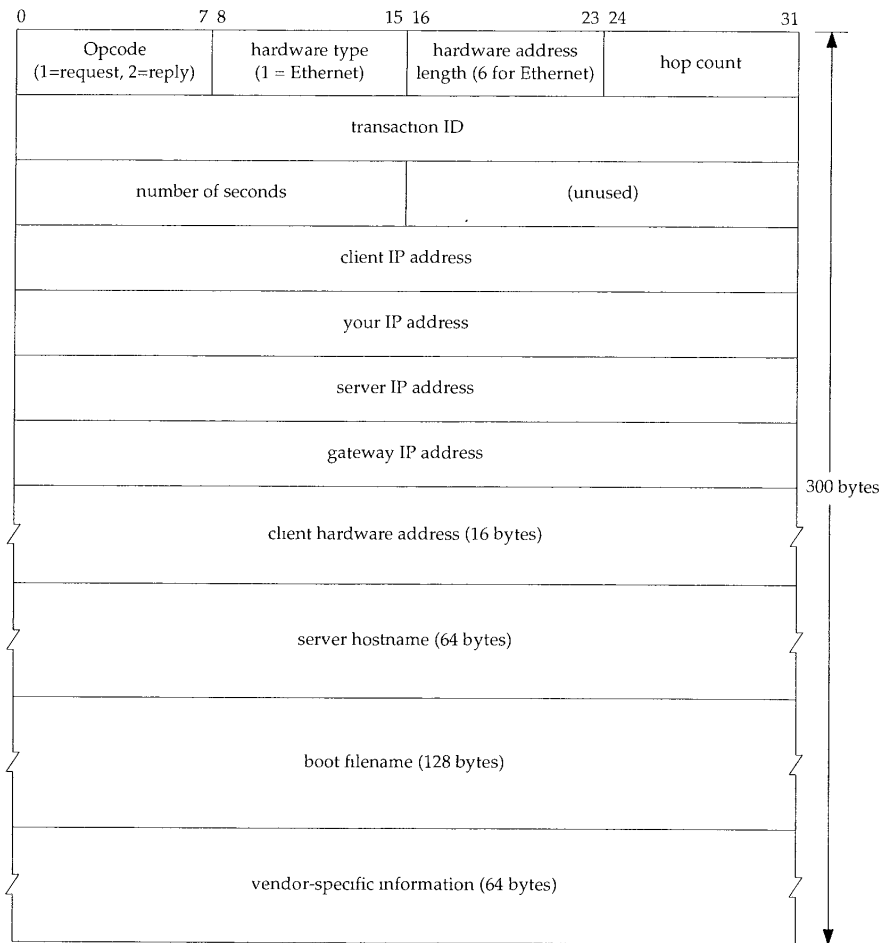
0 7 8 15 16 23 24 31

| Opcode (1=request, 2=reply) | hardware type (1 = Ethernet) | hardware address length (6 for Ethernet) | hop count |
|---|---|---|---|
| transaction ID | | | |
| number of seconds | | (unused) | |
| client IP address | | | |
| your IP address | | | |
| server IP address | | | |
| gateway IP address | | | |
| client hardware address (16 bytes) | | | |
| server hostname (64 bytes) | | | |
| boot filename (128 bytes) | | | |
| vendor-specific information (64 bytes) | | | |

300 bytes